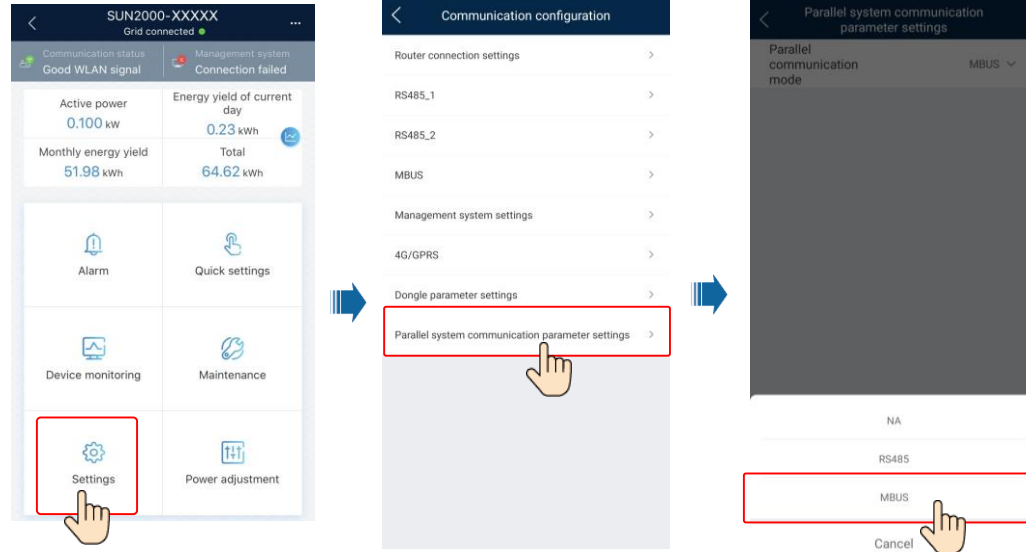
SUN2000-XXXXX
Grid connected

Communication status
Good WLAN signal

Management system
Connection failed

Active power
0.100 kW

Energy yield of current day
0.23 kWh

Monthly energy yield
51.98 kWh

Total
64.62 kWh

Alarm

Quick settings

Device monitoring

Maintenance

Settings

Power adjustment

Communication configuration

Router connection settings

RS485_1

RS485_2

MBUS

Management system settings

4G/GPRS

Dongle parameter settings

Parallel system communication parameter settings

Parallel system communication parameter settings

Parallel communication mode

MBUS

NA

RS485

MBUS

Cancel